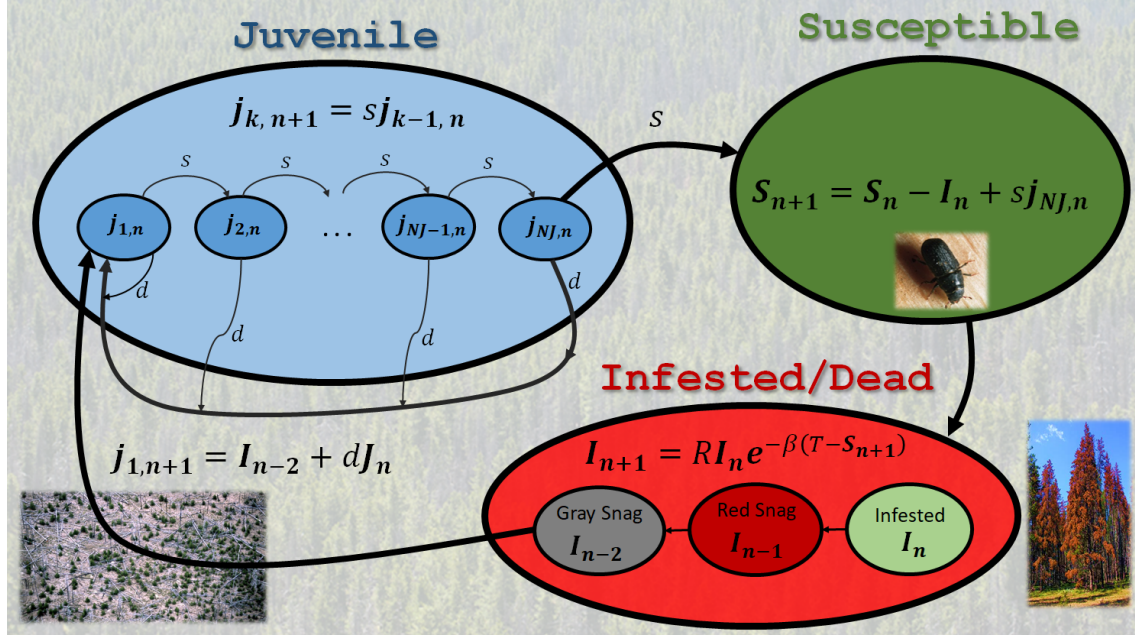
Juvenile

Susceptible

$\boldsymbol{j_{k,\,n+1} = s j_{k-1,\,n}}$

$s$

$s$ $s$ $s$ $s$

$\boldsymbol{j_{1,n}}$ $\boldsymbol{j_{2,n}}$ … $\boldsymbol{j_{NJ-1,n}}$ $\boldsymbol{j_{NJ,n}}$

$d$ $d$ $d$ $d$

$\boldsymbol{S_{n+1} = S_n - I_n + s j_{NJ,n}}$

Infested/Dead

$\boldsymbol{j_{1,n+1} = I_{n-2} + d J_n}$

$\boldsymbol{I_{n+1} = R I_n e^{-\beta(T - S_{n+1})}}$

Gray Snag $\boldsymbol{I_{n-2}}$

Red Snag $\boldsymbol{I_{n-1}}$

Infested $\boldsymbol{I_n}$